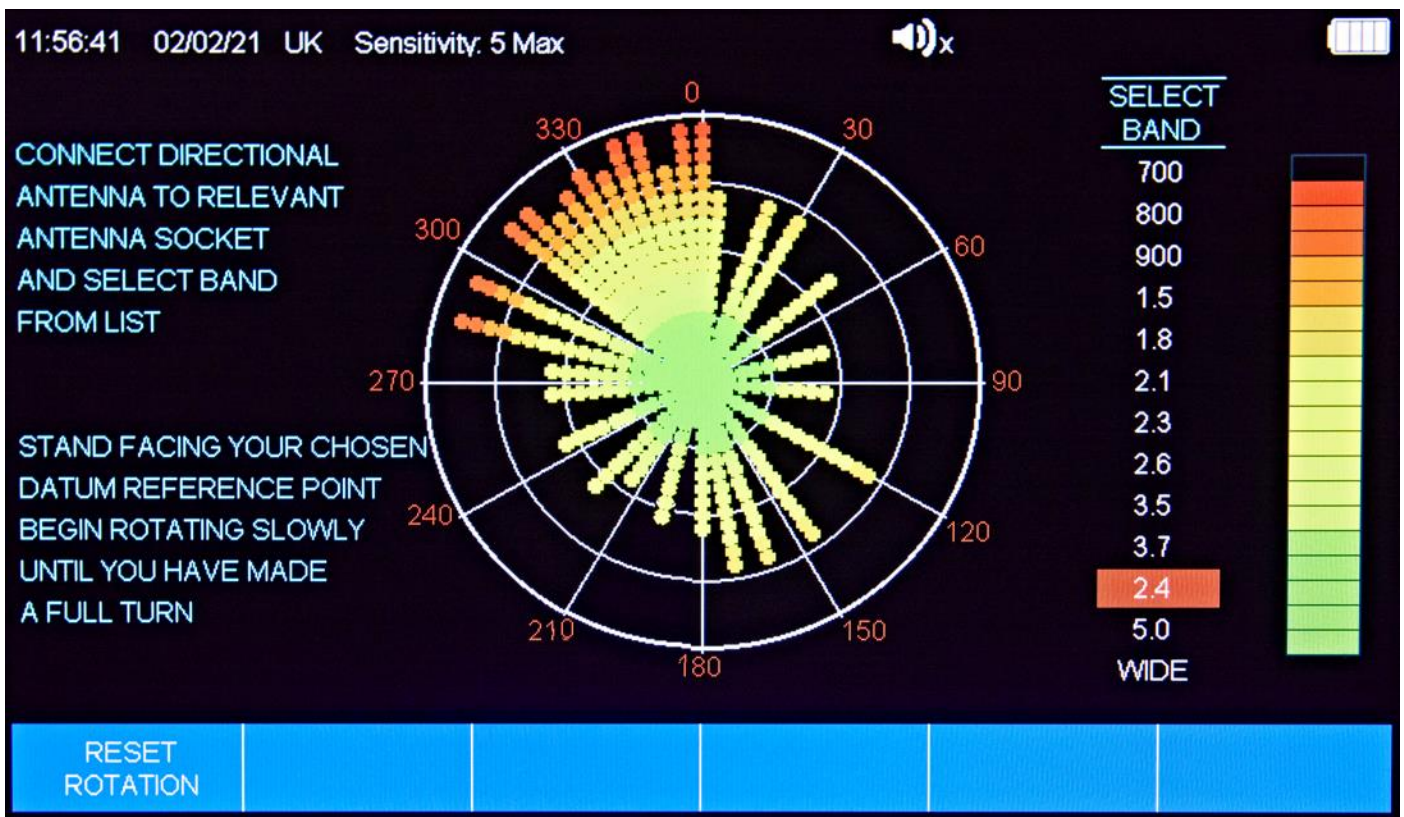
11:56:41 02/02/21 UK Sensitivity: 5 Max

x

CONNECT DIRECTIONAL ANTENNA TO RELEVANT ANTENNA SOCKET AND SELECT BAND FROM LIST

STAND FACING YOUR CHOSEN DATUM REFERENCE POINT BEGIN ROTATING SLOWLY UNTIL YOU HAVE MADE A FULL TURN

0
30
60
90
120
150
180
210
240
270
300
330

SELECT BAND
700
800
900
1.5
1.8
2.1
2.3
2.6
3.5
3.7
2.4
5.0
WIDE

RESET ROTATION